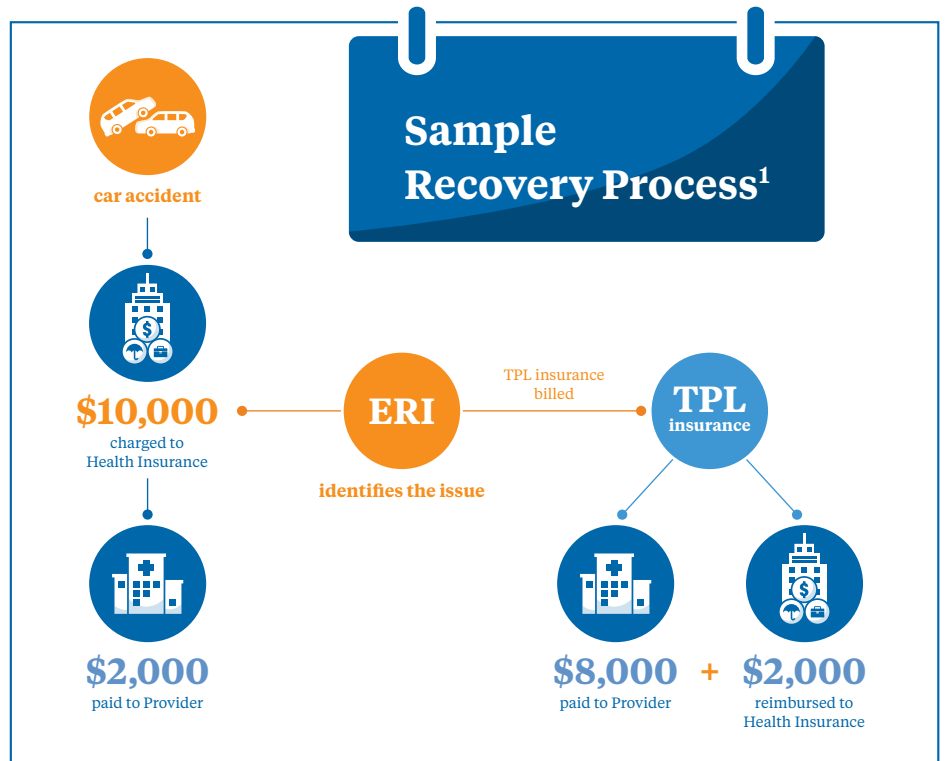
Sample Recovery Process$^1$

car accident

$10,000
charged to Health Insurance

$2,000
paid to Provider

ERI
identifies the issue

TPL insurance billed

TPL
insurance

$8,000
paid to Provider

+

$2,000
reimbursed to Health Insurance